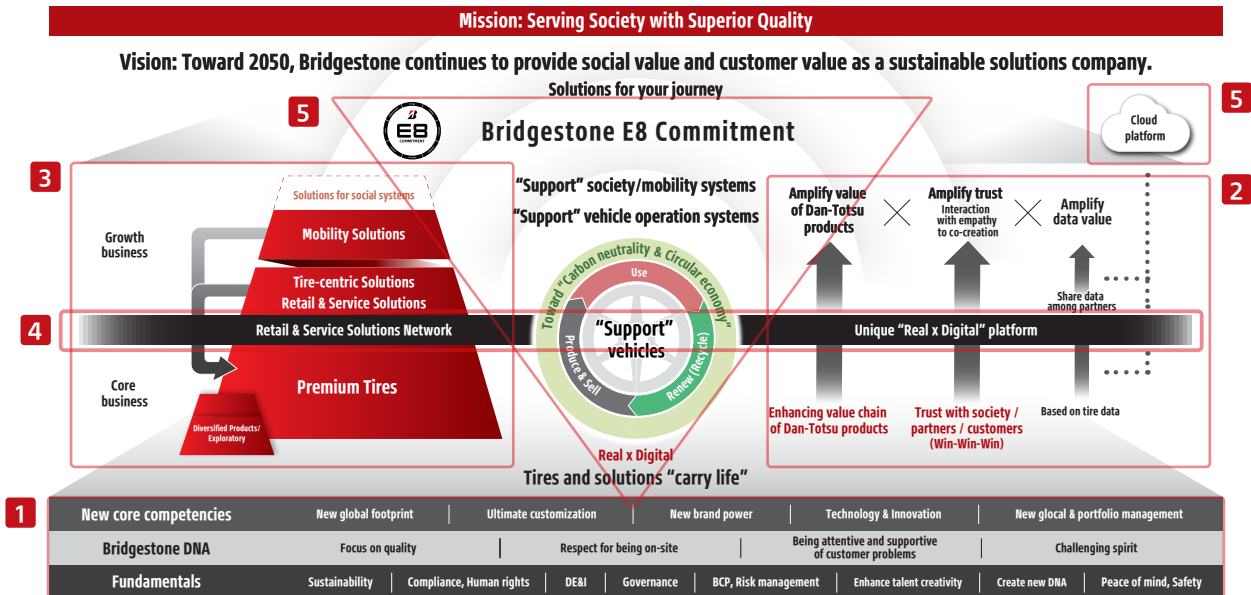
Mission: Serving Society with Superior Quality

Vision: Toward 2050, Bridgestone continues to provide social value and customer value as a sustainable solutions company.

Solutions for your journey

5

E8 COMMITMENT

Bridgestone E8 Commitment

5

Cloud platform

3

Solutions for social systems

Growth business

Mobility Solutions

Tire-centric Solutions
Retail & Service Solutions

"Support" society/mobility systems

"Support" vehicle operation systems

Toward "Carbon neutrality & Circular economy"

Use

"Support" vehicles

Produce & Sell

Renew (Recycle)

2

Amplify value of Dan-Totsu products

Amplify trust
Interaction with empathy to co-creation

Amplify data value

Share data among partners

4

Retail & Service Solutions Network

Unique "Real x Digital" platform

Core business

Premium Tires

Diversified Products/ Exploratory

Real x Digital

Enhancing value chain of Dan-Totsu products

Trust with society / partners / customers (Win-Win-Win)

Based on tire data

Tires and solutions "carry life"

1

| New core competencies | New global footprint | Ultimate customization | New brand power | Technology & Innovation | New glocal & portfolio management |
|---|---|---|---|---|---|

| Bridgestone DNA | Focus on quality | Respect for being on-site | Being attentive and supportive of customer problems | Challenging spirit |
|---|---|---|---|---|

| Fundamentals | Sustainability | Compliance, Human rights | DE&I | Governance | BCP, Risk management | Enhance talent creativity | Create new DNA | Peace of mind, Safety |
|---|---|---|---|---|---|---|---|---|